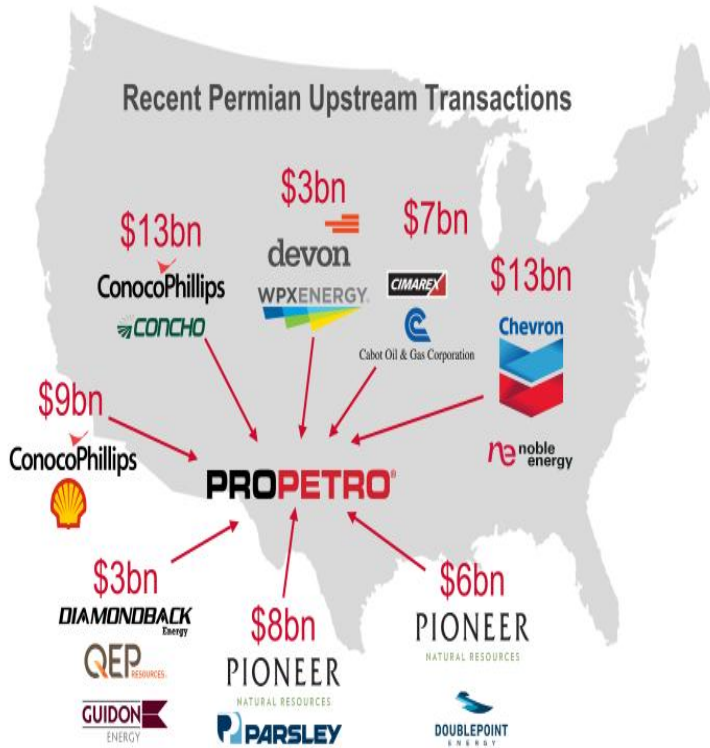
Recent Permian Upstream Transactions

$13bn

ConocoPhillips

CONCHO

$3bn

devon

WPXENERGY

$7bn

CIMAREX

Cabot Oil & Gas Corporation

$13bn

Chevron

noble energy

$9bn

ConocoPhillips

PROPETRO

$3bn

DIAMONDBACK Energy

QEP RESOURCES

GUIDON ENERGY

$8bn

PIONEER NATURAL RESOURCES

PARSLEY

$6bn

PIONEER NATURAL RESOURCES

DOUBLEPOINT ENERGY